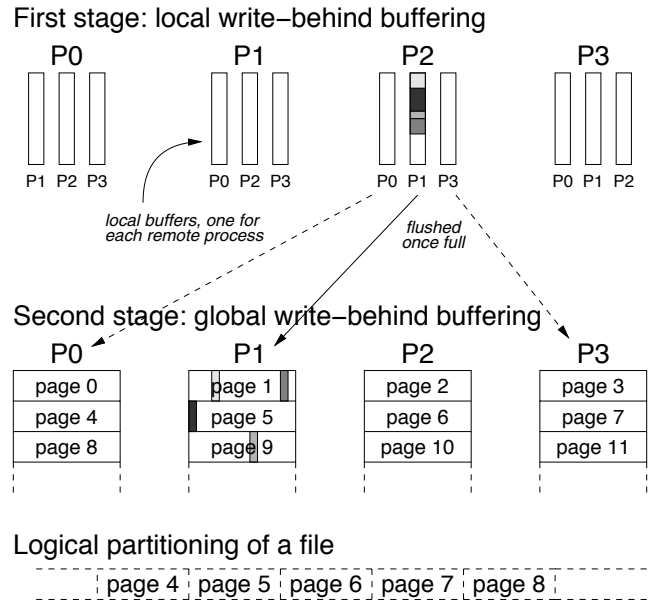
First stage: local write−behind buffering

P0

P1 P2 P3

P1

P0 P2 P3

P2

P0 P1 P3

P3

P0 P1 P2

local buffers, one for each remote process

flushed once full

Second stage: global write−behind buffering

P0

| page 0 |
|---|
| page 4 |
| page 8 |

P1

| page 1 |
|---|
| page 5 |
| page 9 |

P2

| page 2 |
|---|
| page 6 |
| page 10 |

P3

| page 3 |
|---|
| page 7 |
| page 11 |

Logical partitioning of a file

page 4 page 5 page 6 page 7 page 8